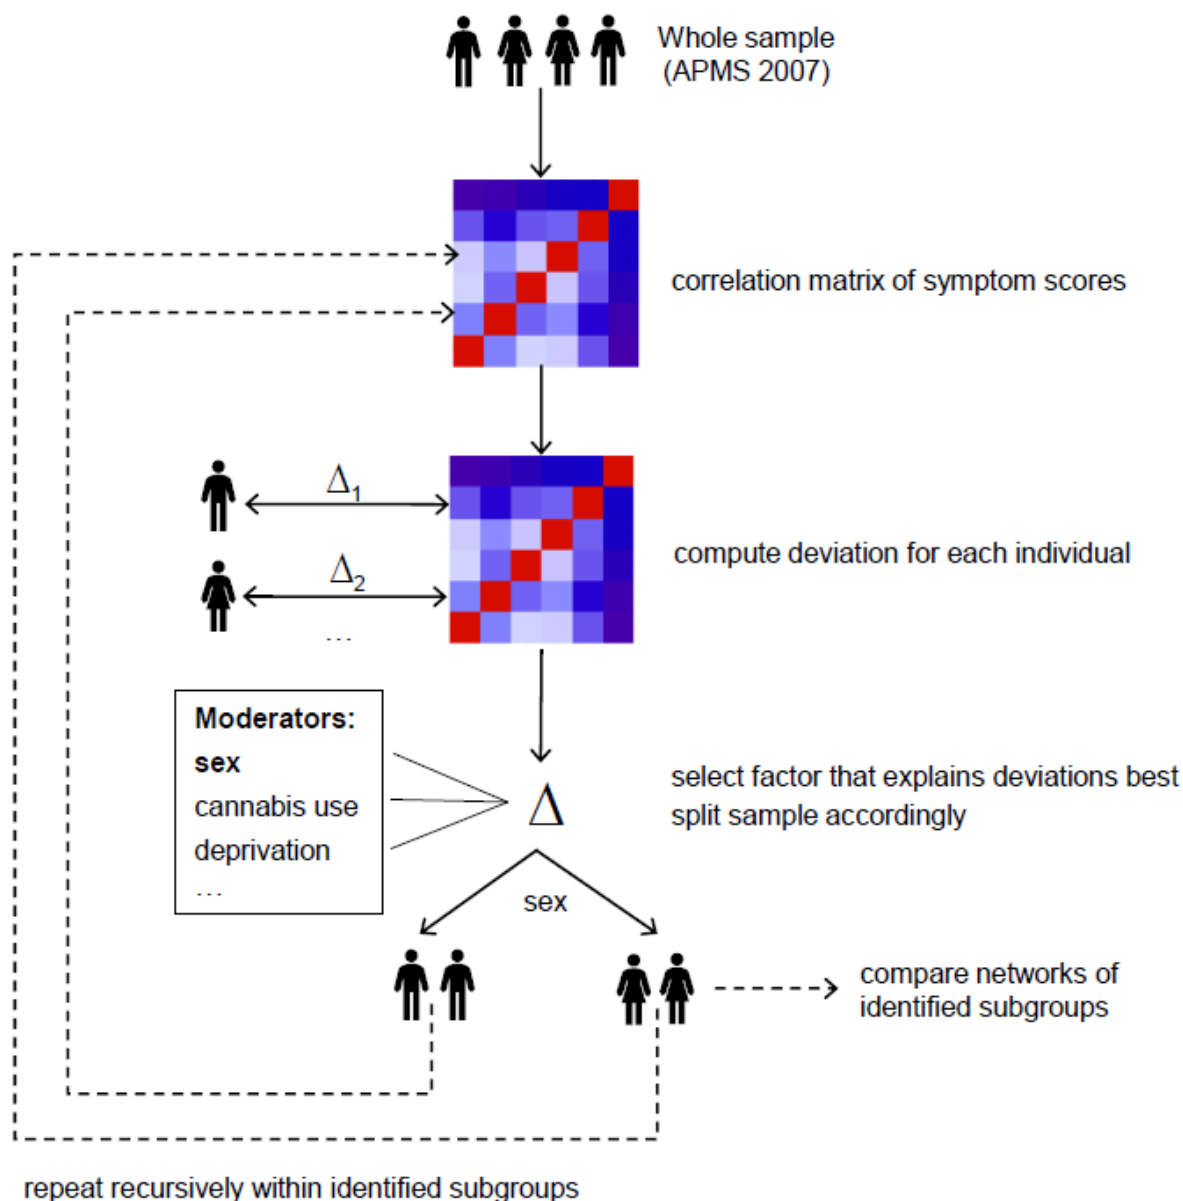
Whole sample
(APMS 2007)

correlation matrix of symptom scores

$\Delta_1$

$\Delta_2$

...

compute deviation for each individual

**Moderators:**
**sex**
cannabis use
deprivation
...

$\Delta$

select factor that explains deviations best
split sample accordingly

sex

compare networks of identified subgroups

repeat recursively within identified subgroups